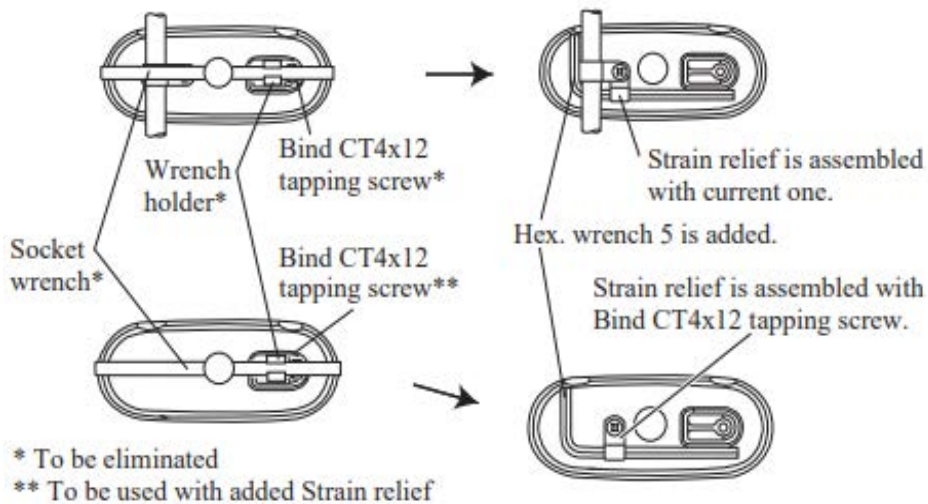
Wrench holder*

Bind CT4x12 tapping screw*

Socket wrench*

Bind CT4x12 tapping screw**

Strain relief is assembled with current one.

Hex. wrench 5 is added.

Strain relief is assembled with Bind CT4x12 tapping screw.

* To be eliminated
** To be used with added Strain relief